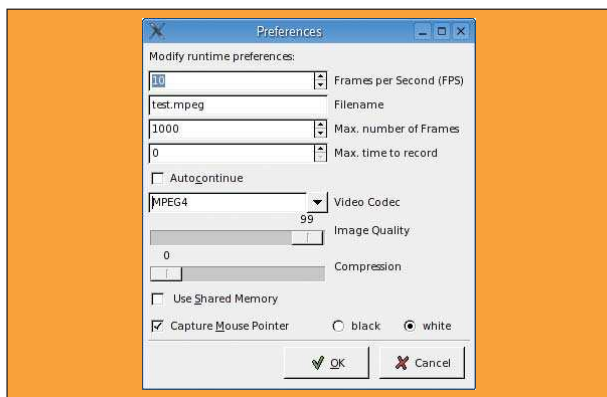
Preferences

Modify runtime preferences:

10 Frames per Second (FPS)

test.mpeg Filename

1000 Max. number of Frames

0 Max. time to record

Autocontinue

MPEG4 Video Codec

99

Image Quality

0

Compression

Use Shared Memory

Capture Mouse Pointer black white

OK Cancel